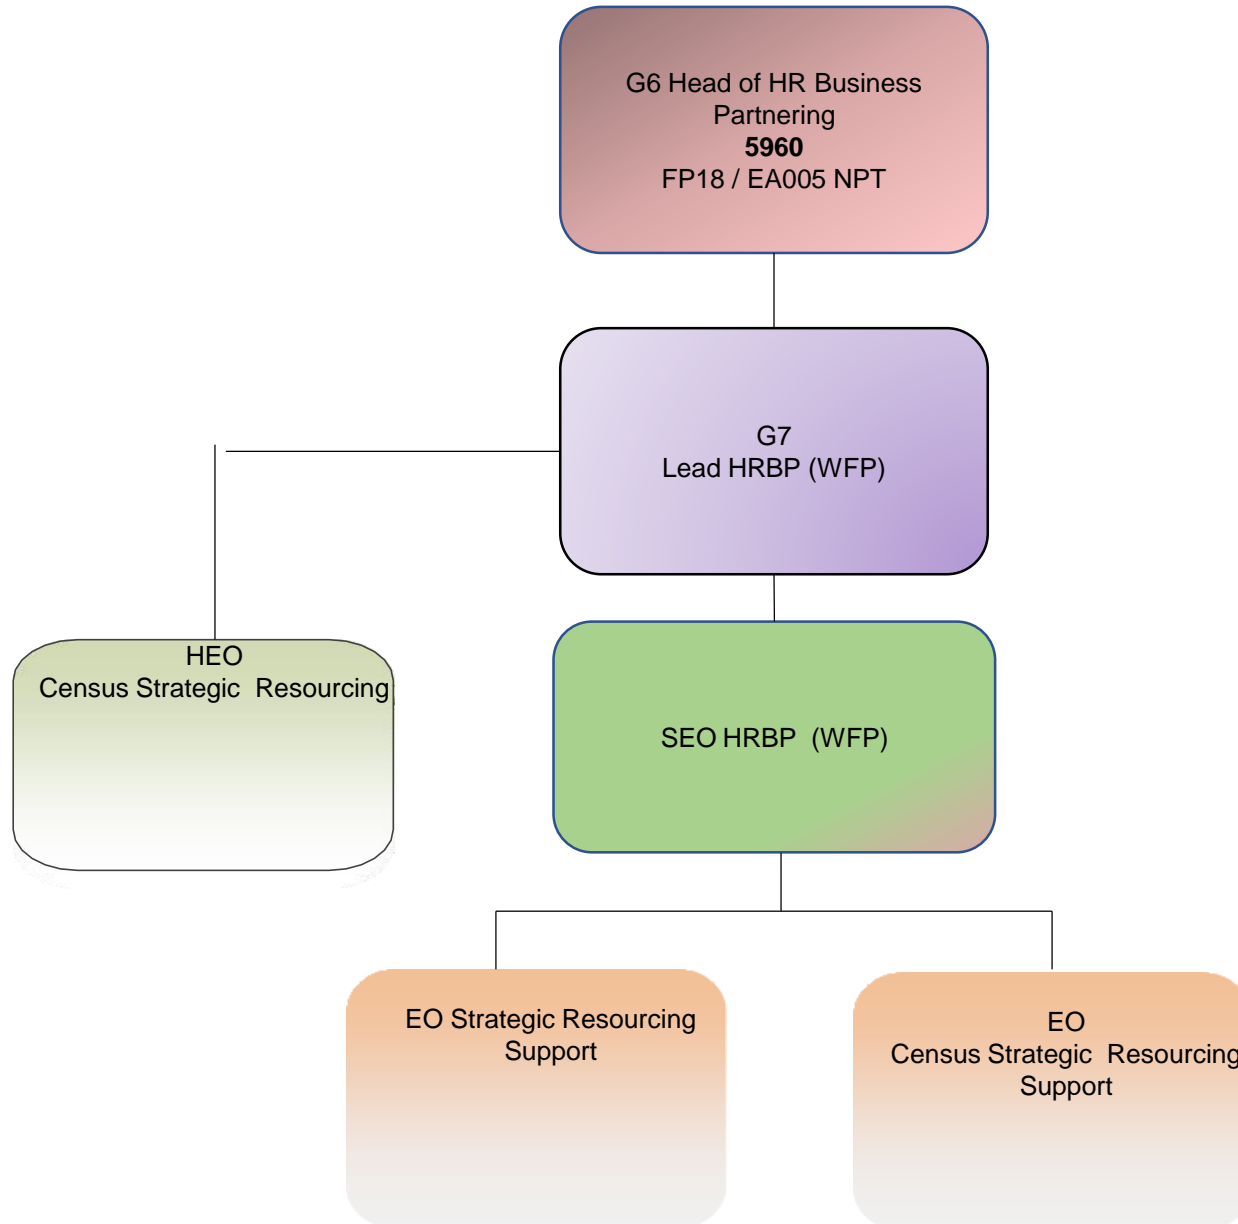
G6 Head of HR Business Partnering
**5960**
FP18 / EA005 NPT

G7
Lead HRBP (WFP)

HEO
Census Strategic Resourcing

SEO HRBP (WFP)

EO Strategic Resourcing Support

EO
Census Strategic Resourcing
Support